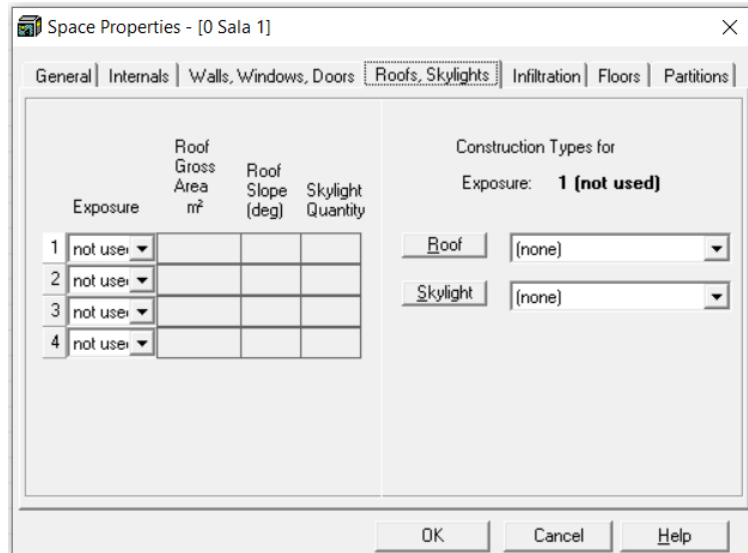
Space Properties - [0 Sala 1]

×

General | Internals | Walls, Windows, Doors | Roofs, Skylights | Infiltration | Floors | Partitions

| | Exposure | Roof Gross Area m² | Roof Slope (deg) | Skylight Quantity |
|---|---|---|---|---|
| 1 | not use | | | |
| 2 | not use | | | |
| 3 | not use | | | |
| 4 | not use | | | |

Construction Types for

Exposure: 1 (not used)

Roof (none)

Skylight (none)

OK Cancel Help